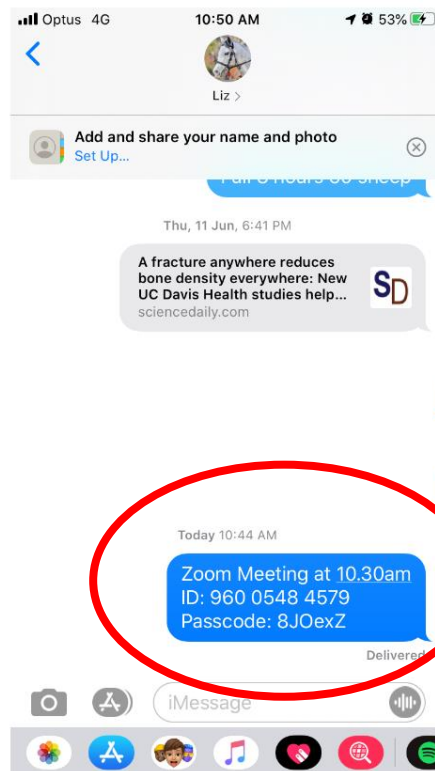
Optus 4G 10:50 AM 53%

Liz >

Add and share your name and photo
Set Up...

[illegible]

Thu, 11 Jun, 6:41 PM

A fracture anywhere reduces bone density everywhere: New UC Davis Health studies help...
sciencedaily.com

SD

Today 10:44 AM

Zoom Meeting at 10.30am
ID: 960 0548 4579
Passcode: 8JOexZ

Delivered

iMessage